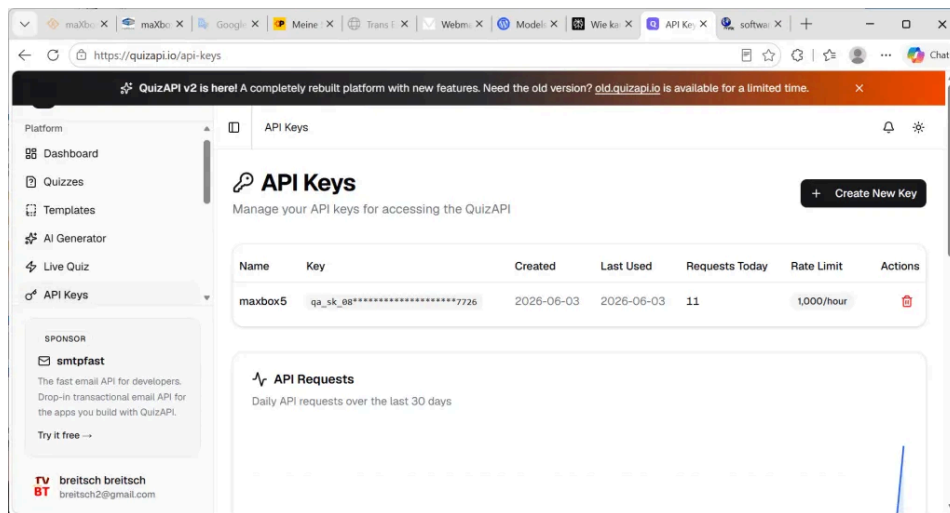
maXbo ✕ | maXbo ✕ | Google ✕ | Meine ✕ | Trans ✕ | Webm ✕ | Model ✕ | Wie ka ✕ | API Key ✕ | softwa ✕ | +

https://quizapi.io/api-keys

Chat

QuizAPI v2 is here! A completely rebuilt platform with new features. Need the old version? old.quizapi.io is available for a limited time. ✕

Platform
Dashboard
Quizzes
Templates
AI Generator
Live Quiz
API Keys

SPONSOR
smtpfast
The fast email API for developers. Drop-in transactional email API for the apps you build with QuizAPI.
Try it free →

TV BT breitsch breitsch
breitsch2@gmail.com

API Keys

API Keys
Manage your API keys for accessing the QuizAPI

+ Create New Key

| Name | Key | Created | Last Used | Requests Today | Rate Limit | Actions |
|---|---|---|---|---|---|---|
| maxbox5 | qa_sk_08*********************7726 | 2026-06-03 | 2026-06-03 | 11 | 1,000/hour | |

API Requests
Daily API requests over the last 30 days